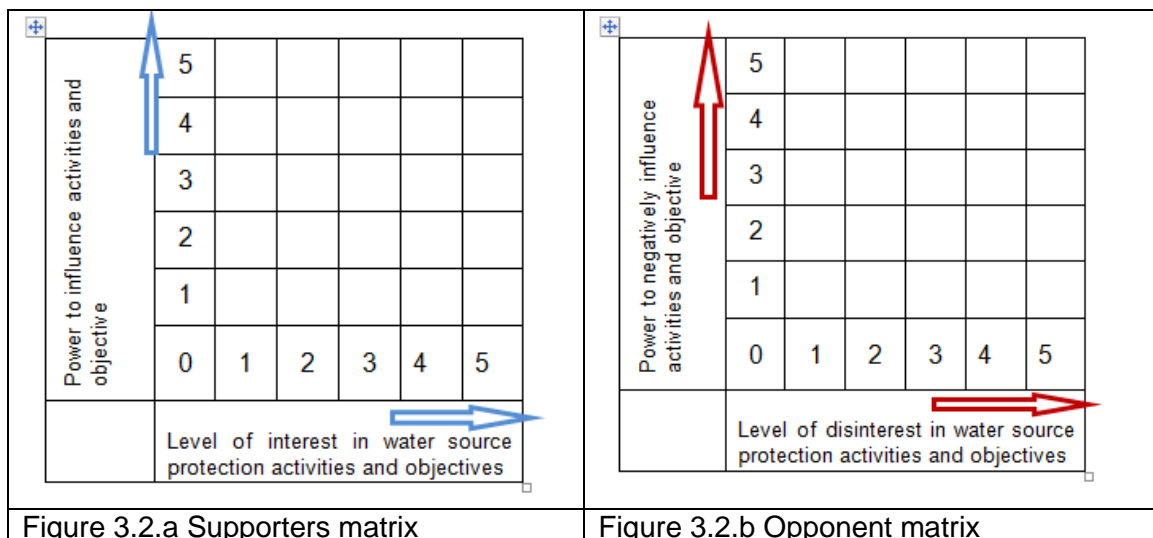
Power to influence activities and objective

| 5 | | | | | |
|---|---|---|---|---|---|
| 4 | | | | | |
| 3 | | | | | |
| 2 | | | | | |
| 1 | | | | | |
| 0 | 1 | 2 | 3 | 4 | 5 |

Level of interest in water source protection activities and objectives

Figure 3.2.a Supporters matrix

Power to negatively influence activities and objective

| 5 | | | | | |
|---|---|---|---|---|---|
| 4 | | | | | |
| 3 | | | | | |
| 2 | | | | | |
| 1 | | | | | |
| 0 | 1 | 2 | 3 | 4 | 5 |

Level of disinterest in water source protection activities and objectives

Figure 3.2.b Opponent matrix